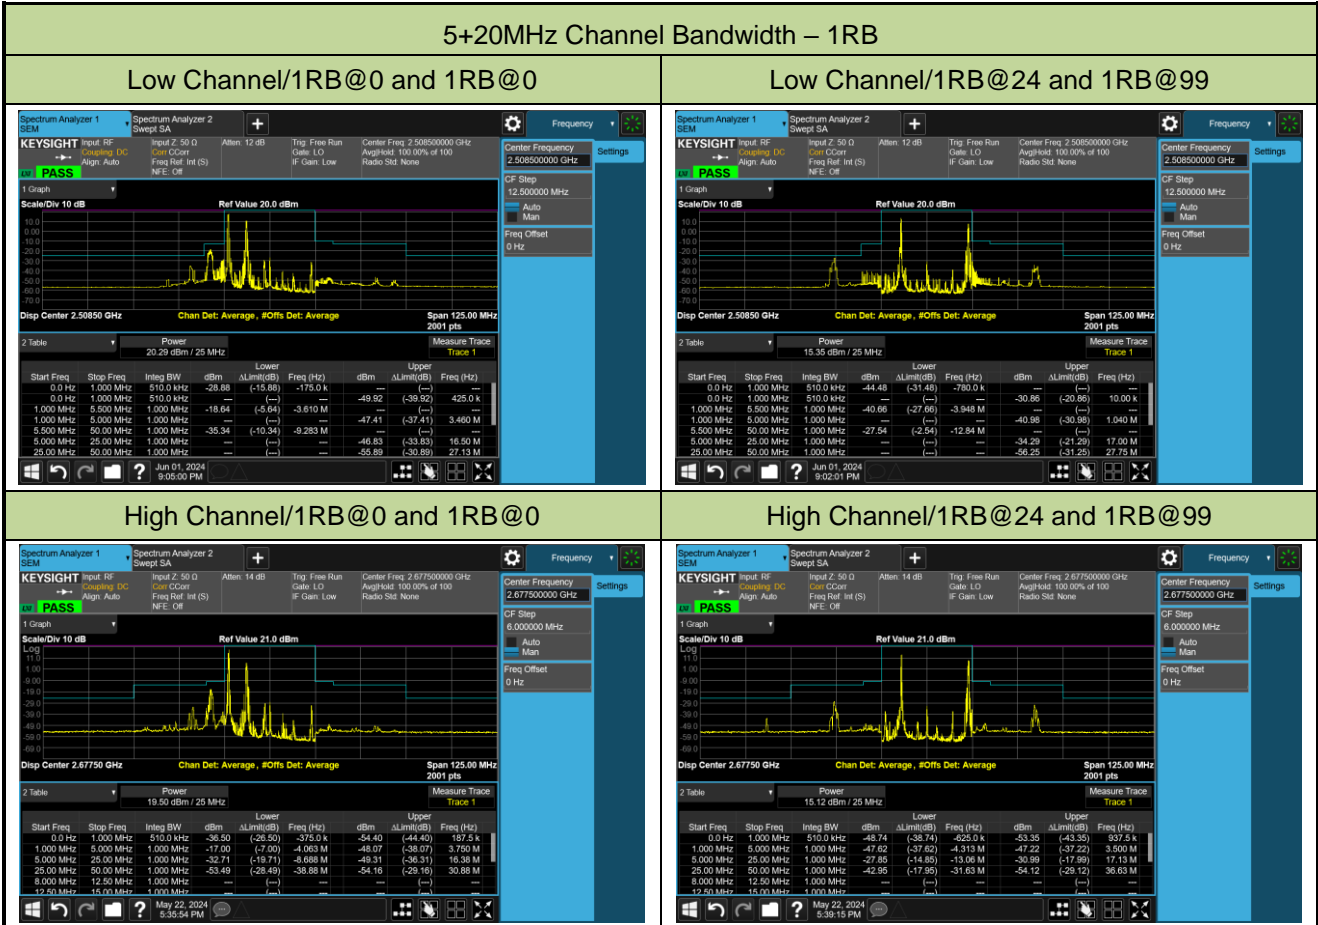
5+20MHz Channel Bandwidth – 1RB

| Low Channel/1RB@0 and 1RB@0 | Low Channel/1RB@24 and 1RB@99 |
|---|---|
| Spectrum Analyzer 1 SEM · Spectrum Analyzer 2 Swept SA · Frequency · KEYSIGHT Input: RF Coupling: DC Align: Auto · PASS · Input Z: 50 Ω Corr CCorr Freq Ref: Int (S) NFE: Off · Atten: 12 dB · Trig: Free Run Gate: LO IF Gain: Low · Center Freq: 2.508500000 GHz Avg\|Hold: 100.00% of 100 Radio Std: None · Center Frequency 2.508500000 GHz · Settings · CF Step 12.500000 MHz · Auto Man · Freq Offset 0 Hz · 1 Graph · Scale/Div 10 dB · Ref Value 20.0 dBm · 10.0 0.00 -10.0 -20.0 -30.0 -40.0 -50.0 -60.0 -70.0 · Disp Center 2.50850 GHz · Chan Det: Average, #Offs Det: Average · Span 125.00 MHz 2001 pts · 2 Table · Power 20.29 dBm / 25 MHz · Measure Trace Trace 1 | Spectrum Analyzer 1 SEM · Spectrum Analyzer 2 Swept SA · Frequency · KEYSIGHT Input: RF Coupling: DC Align: Auto · PASS · Input Z: 50 Ω Corr CCorr Freq Ref: Int (S) NFE: Off · Atten: 12 dB · Trig: Free Run Gate: LO IF Gain: Low · Center Freq: 2.508500000 GHz Avg\|Hold: 100.00% of 100 Radio Std: None · Center Frequency 2.508500000 GHz · Settings · CF Step 12.500000 MHz · Auto Man · Freq Offset 0 Hz · 1 Graph · Scale/Div 10 dB · Ref Value 20.0 dBm · 10.0 0.00 -10.0 -20.0 -30.0 -40.0 -50.0 -60.0 -70.0 · Disp Center 2.50850 GHz · Chan Det: Average, #Offs Det: Average · Span 125.00 MHz 2001 pts · 2 Table · Power 15.35 dBm / 25 MHz · Measure Trace Trace 1 |

| Start Freq | Stop Freq | Integ BW | Lower dBm | ΔLimit(dB) | Freq (Hz) | Upper dBm | ΔLimit(dB) | Freq (Hz) |
|---|---|---|---|---|---|---|---|---|
| 0.0 Hz | 1.000 MHz | 510.0 kHz | -28.88 | (-15.88) | -175.0 k | --- | (---) | --- |
| 0.0 Hz | 1.000 MHz | 510.0 kHz | --- | (---) | --- | -49.92 | (-39.92) | 425.0 k |
| 1.000 MHz | 5.500 MHz | 1.000 MHz | -18.64 | (-5.64) | -3.610 M | --- | (---) | --- |
| 1.000 MHz | 5.000 MHz | 1.000 MHz | --- | (---) | --- | -47.41 | (-37.41) | 3.460 M |
| 5.500 MHz | 50.00 MHz | 1.000 MHz | -35.34 | (-10.34) | -9.283 M | --- | (---) | --- |
| 5.000 MHz | 25.00 MHz | 1.000 MHz | --- | (---) | --- | -46.83 | (-33.83) | 16.50 M |
| 25.00 MHz | 50.00 MHz | 1.000 MHz | --- | (---) | --- | -55.89 | (-30.89) | 27.13 M |

Jun 01, 2024 9:05:00 PM

| Start Freq | Stop Freq | Integ BW | Lower dBm | ΔLimit(dB) | Freq (Hz) | Upper dBm | ΔLimit(dB) | Freq (Hz) |
|---|---|---|---|---|---|---|---|---|
| 0.0 Hz | 1.000 MHz | 510.0 kHz | -44.48 | (-31.48) | -780.0 k | --- | (---) | --- |
| 0.0 Hz | 1.000 MHz | 510.0 kHz | --- | (---) | --- | -30.86 | (-20.86) | 10.00 k |
| 1.000 MHz | 5.500 MHz | 1.000 MHz | -40.66 | (-27.66) | -3.948 M | --- | (---) | --- |
| 1.000 MHz | 5.000 MHz | 1.000 MHz | --- | (---) | --- | -40.98 | (-30.98) | 1.040 M |
| 5.500 MHz | 50.00 MHz | 1.000 MHz | -27.54 | (-2.54) | -12.84 M | --- | (---) | --- |
| 5.000 MHz | 25.00 MHz | 1.000 MHz | --- | (---) | --- | -34.29 | (-21.29) | 17.00 M |
| 25.00 MHz | 50.00 MHz | 1.000 MHz | --- | (---) | --- | -56.25 | (-31.25) | 27.75 M |

Jun 01, 2024 9:02:01 PM

| High Channel/1RB@0 and 1RB@0 | High Channel/1RB@24 and 1RB@99 |
|---|---|
| Spectrum Analyzer 1 SEM · Spectrum Analyzer 2 Swept SA · Frequency · KEYSIGHT Input: RF Coupling: DC Align: Auto · PASS · Input Z: 50 Ω Corr CCorr Freq Ref: Int (S) NFE: Off · Atten: 14 dB · Trig: Free Run Gate: LO IF Gain: Low · Center Freq: 2.677500000 GHz Avg\|Hold: 100.00% of 100 Radio Std: None · Center Frequency 2.677500000 GHz · Settings · CF Step 6.000000 MHz · Auto Man · Freq Offset 0 Hz · 1 Graph · Scale/Div 10 dB · Ref Value 21.0 dBm · Log 11.0 1.00 -9.00 -19.0 -29.0 -39.0 -49.0 -59.0 -69.0 · Disp Center 2.67750 GHz · Chan Det: Average, #Offs Det: Average · Span 125.00 MHz 2001 pts · 2 Table · Power 19.50 dBm / 25 MHz · Measure Trace Trace 1 | Spectrum Analyzer 1 SEM · Spectrum Analyzer 2 Swept SA · Frequency · KEYSIGHT Input: RF Coupling: DC Align: Auto · PASS · Input Z: 50 Ω Corr CCorr Freq Ref: Int (S) NFE: Off · Atten: 14 dB · Trig: Free Run Gate: LO IF Gain: Low · Center Freq: 2.677500000 GHz Avg\|Hold: 100.00% of 100 Radio Std: None · Center Frequency 2.677500000 GHz · Settings · CF Step 6.000000 MHz · Auto Man · Freq Offset 0 Hz · 1 Graph · Scale/Div 10 dB · Ref Value 21.0 dBm · Log 11.0 1.00 -9.00 -19.0 -29.0 -39.0 -49.0 -59.0 -69.0 · Disp Center 2.67750 GHz · Chan Det: Average, #Offs Det: Average · Span 125.00 MHz 2001 pts · 2 Table · Power 15.12 dBm / 25 MHz · Measure Trace Trace 1 |

| Start Freq | Stop Freq | Integ BW | Lower dBm | ΔLimit(dB) | Freq (Hz) | Upper dBm | ΔLimit(dB) | Freq (Hz) |
|---|---|---|---|---|---|---|---|---|
| 0.0 Hz | 1.000 MHz | 510.0 kHz | -36.50 | (-26.50) | -375.0 k | -54.40 | (-44.40) | 187.5 k |
| 1.000 MHz | 5.000 MHz | 1.000 MHz | -17.00 | (-7.00) | -4.063 M | -48.07 | (-38.07) | 3.750 M |
| 5.000 MHz | 25.00 MHz | 1.000 MHz | -32.71 | (-19.71) | -8.688 M | -49.31 | (-36.31) | 16.38 M |
| 25.00 MHz | 50.00 MHz | 1.000 MHz | -53.49 | (-28.49) | -38.88 M | -54.16 | (-29.16) | 30.88 M |
| 8.000 MHz | 12.50 MHz | 1.000 MHz | --- | (---) | --- | --- | (---) | --- |
| 12.50 MHz | 15.00 MHz | 1.000 MHz | --- | --- | --- | --- | --- | --- |

May 22, 2024 5:35:54 PM

| Start Freq | Stop Freq | Integ BW | Lower dBm | ΔLimit(dB) | Freq (Hz) | Upper dBm | ΔLimit(dB) | Freq (Hz) |
|---|---|---|---|---|---|---|---|---|
| 0.0 Hz | 1.000 MHz | 510.0 kHz | -48.74 | (-38.74) | -625.0 k | -53.35 | (-43.35) | 937.5 k |
| 1.000 MHz | 5.000 MHz | 1.000 MHz | -47.62 | (-37.62) | -4.313 M | -47.22 | (-37.22) | 3.500 M |
| 5.000 MHz | 25.00 MHz | 1.000 MHz | -27.85 | (-14.85) | -13.06 M | -30.99 | (-17.99) | 17.13 M |
| 25.00 MHz | 50.00 MHz | 1.000 MHz | -42.95 | (-17.95) | -31.63 M | -54.12 | (-29.12) | 36.63 M |
| 8.000 MHz | 12.50 MHz | 1.000 MHz | --- | (---) | --- | --- | (---) | --- |
| 12.50 MHz | 15.00 MHz | 1.000 MHz | --- | --- | --- | --- | --- | --- |

May 22, 2024 5:39:15 PM